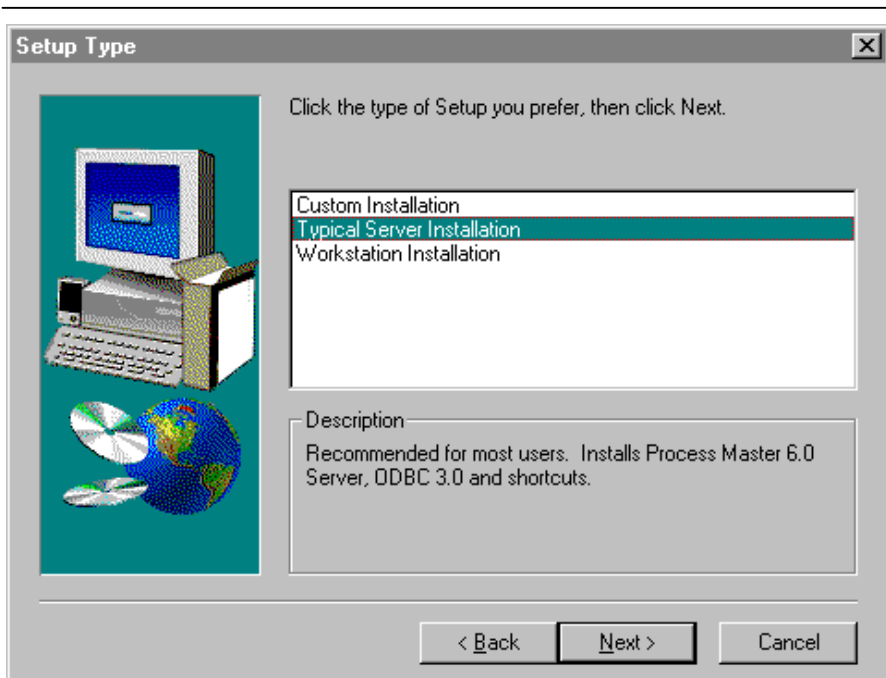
Setup Type

Click the type of Setup you prefer, then click Next.

Custom Installation
Typical Server Installation
Workstation Installation

Description
Recommended for most users. Installs Process Master 6.0 Server, ODBC 3.0 and shortcuts.

< Back
Next >
Cancel